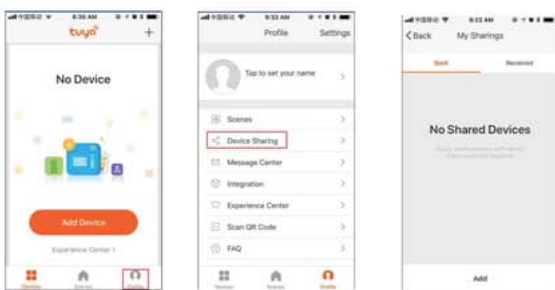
8:36 AM
tuya
+
No Device
Add Device
Experience Center
Devices
Scenes
Profile

9:33 AM
Profile
Settings
Tap to set your name
Scenes
Device Sharing
Message Center
Integration
Experience Center
Scan QR Code
FAQ
Devices
Scenes
Profile

9:23 AM
Back
My Sharings
Sent
Received
No Shared Devices
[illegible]
Add